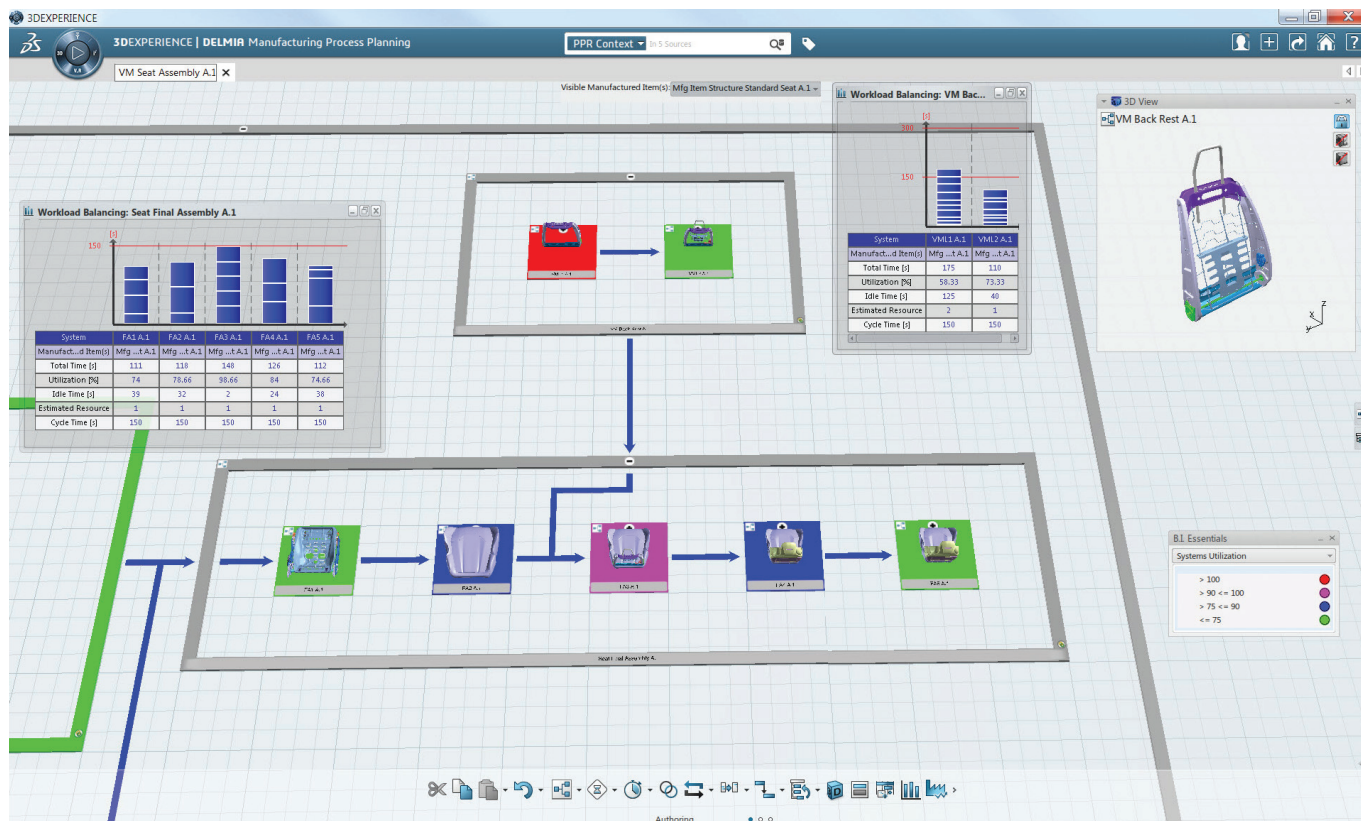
3DEXPERIENCE

3DEXPERIENCE | DELMIA Manufacturing Process Planning

PPR Context In 5 Sources

VM Seat Assembly A.1

Visible Manufactured Item(s): Mfg Item Structure Standard Seat A.1

Workload Balancing: VM Bac...

[s]
300
150

| System | VML1 A.1 | VML2 A.1 |
|---|---|---|
| Manufact...d Item(s) | Mfg ...t A.1 | Mfg ...t A.1 |
| Total Time [s] | 175 | 110 |
| Utilization [%] | 58.33 | 73.33 |
| Idle Time [s] | 125 | 40 |
| Estimated Resource | 2 | 1 |
| Cycle Time [s] | 150 | 150 |

3D View

VM Back Rest A.1

Workload Balancing: Seat Final Assembly A.1

[s]
150

| System | FA1 A.1 | FA2 A.1 | FA3 A.1 | FA4 A.1 | FA5 A.1 |
|---|---|---|---|---|---|
| Manufact...d Item(s) | Mfg ...t A.1 | Mfg ...t A.1 | Mfg ...t A.1 | Mfg ...t A.1 | Mfg ...t A.1 |
| Total Time [s] | 111 | 118 | 148 | 126 | 112 |
| Utilization [%] | 74 | 78.66 | 98.66 | 84 | 74.66 |
| Idle Time [s] | 39 | 32 | 2 | 24 | 38 |
| Estimated Resource | 1 | 1 | 1 | 1 | 1 |
| Cycle Time [s] | 150 | 150 | 150 | 150 | 150 |

BI Essentials

Systems Utilization

> 100
> 90 <= 100
> 75 <= 90
<= 75

Authoring